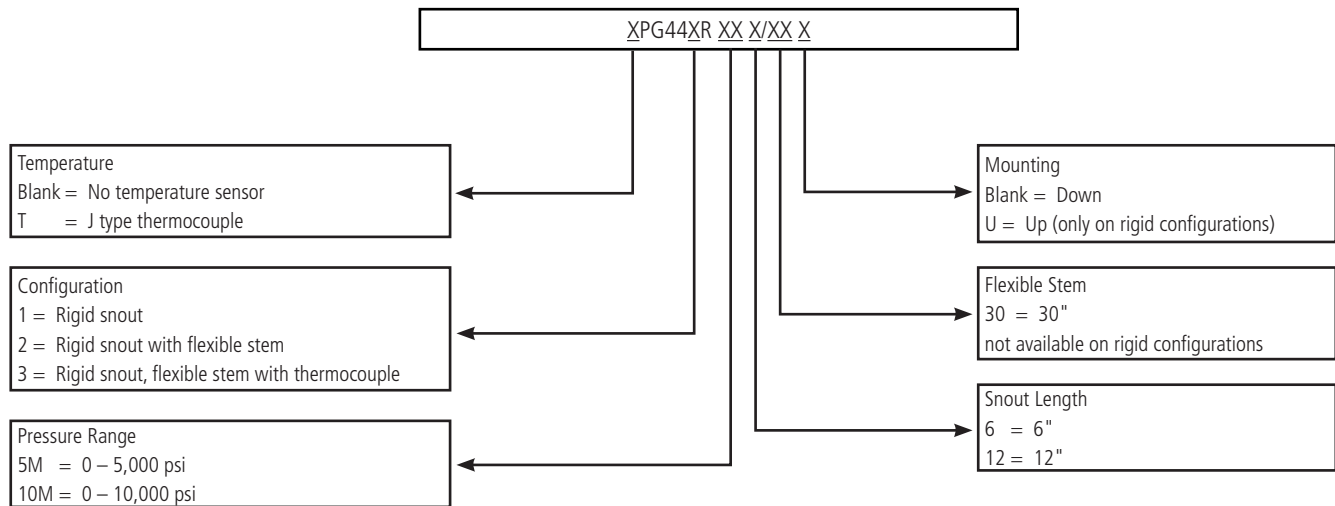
XPG44XR XX X/XX X

Temperature
Blank = No temperature sensor
T = J type thermocouple

Configuration
1 = Rigid snout
2 = Rigid snout with flexible stem
3 = Rigid snout, flexible stem with thermocouple

Pressure Range
5M = 0 – 5,000 psi
10M = 0 – 10,000 psi

Mounting
Blank = Down
U = Up (only on rigid configurations)

Flexible Stem
30 = 30"
not available on rigid configurations

Snout Length
6 = 6"
12 = 12"